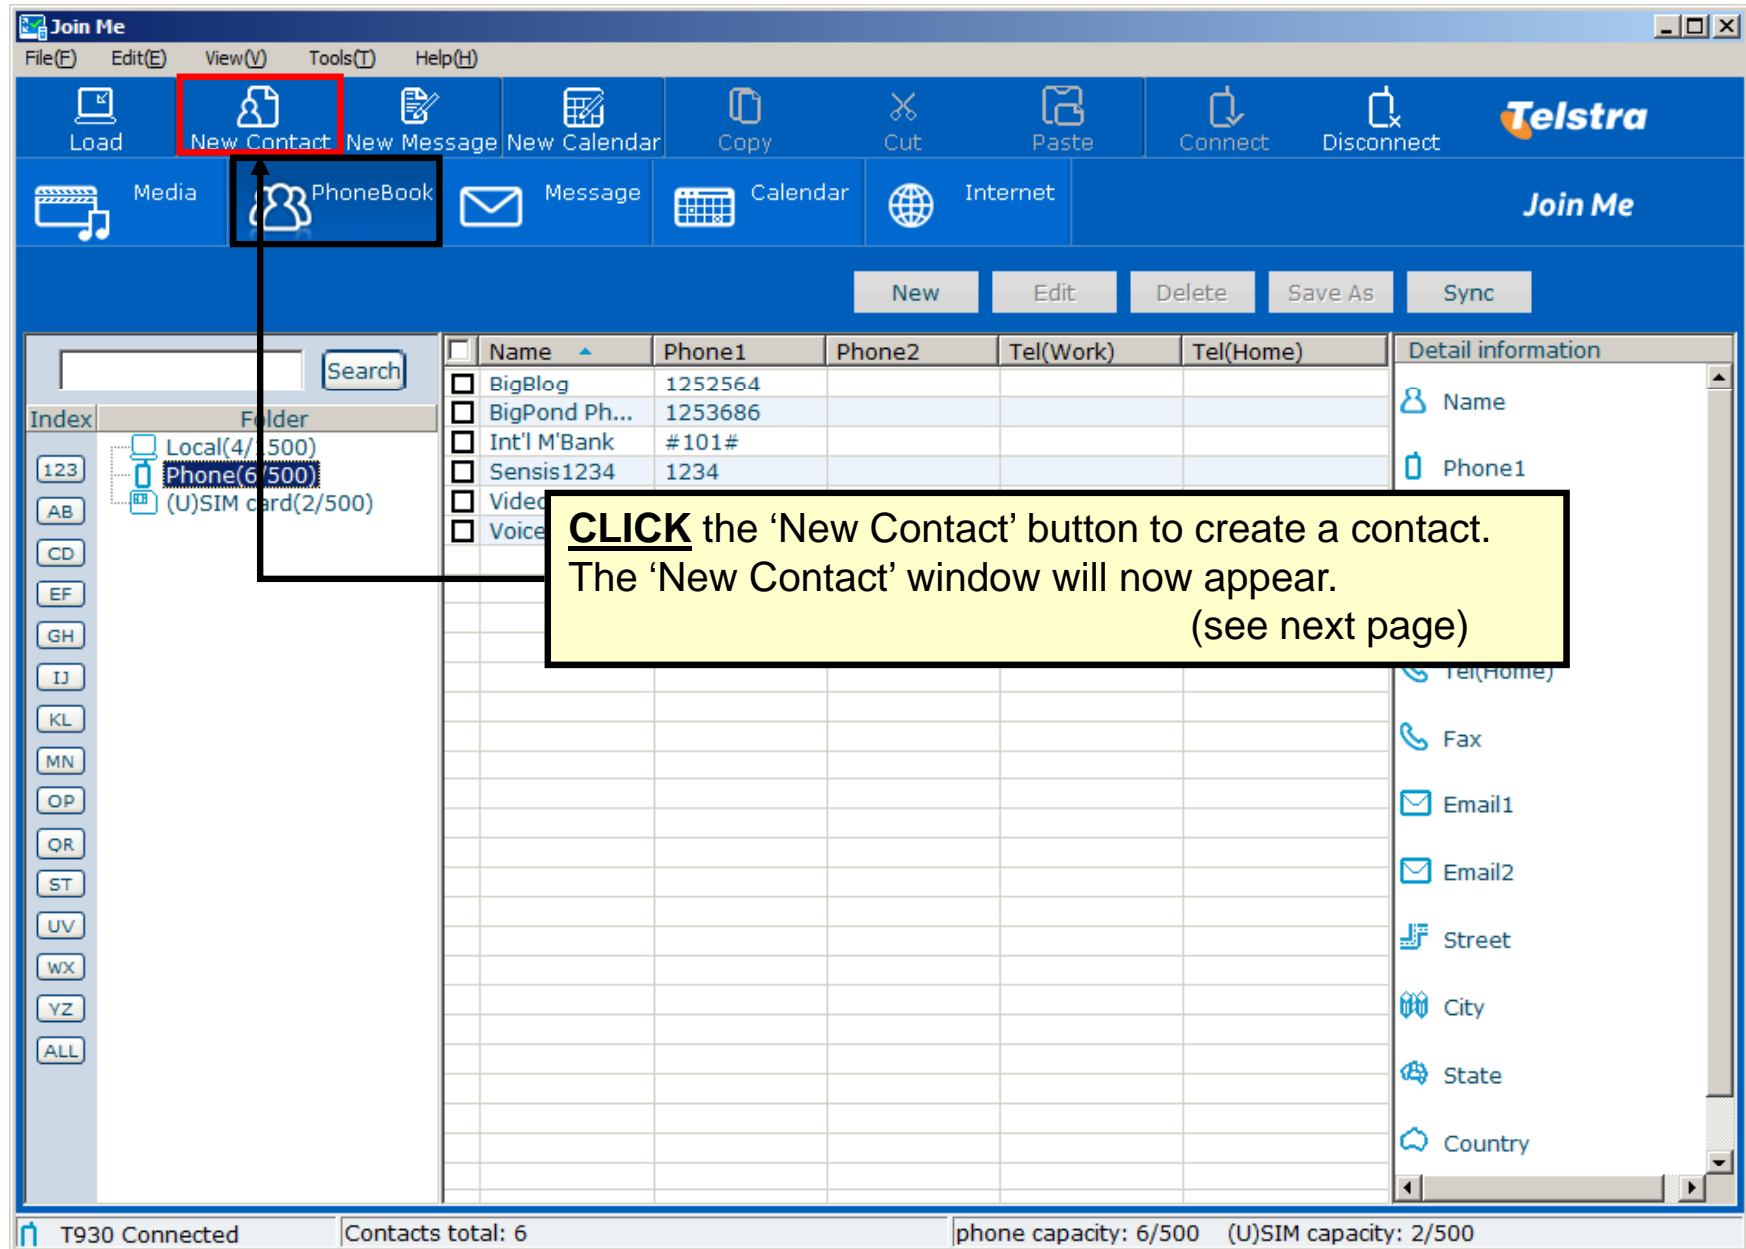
Join Me
File(F) Edit(E) View(V) Tools(T) Help(H)

Load New Contact New Message New Calendar Copy Cut Paste Connect Disconnect Telstra

Media PhoneBook Message Calendar Internet Join Me

New Edit Delete Save As Sync

Search

Index Folder

Local(4/500)
Phone(6/500)
(U)SIM card(2/500)

123 AB CD EF GH IJ KL MN OP QR ST UV WX YZ ALL

| Name | Phone1 | Phone2 | Tel(Work) | Tel(Home) |
|---|---|---|---|---|
| BigBlog | 1252564 | | | |
| BigPond Ph... | 1253686 | | | |
| Int'l M'Bank | #101# | | | |
| Sensis1234 | 1234 | | | |
| Video | | | | |
| Voice | | | | |

Detail information
Name
Phone1
Tel(Home)
Fax
Email1
Email2
Street
City
State
Country

**CLICK** the ‘New Contact’ button to create a contact. The ‘New Contact’ window will now appear.
(see next page)

T930 Connected Contacts total: 6 phone capacity: 6/500 (U)SIM capacity: 2/500